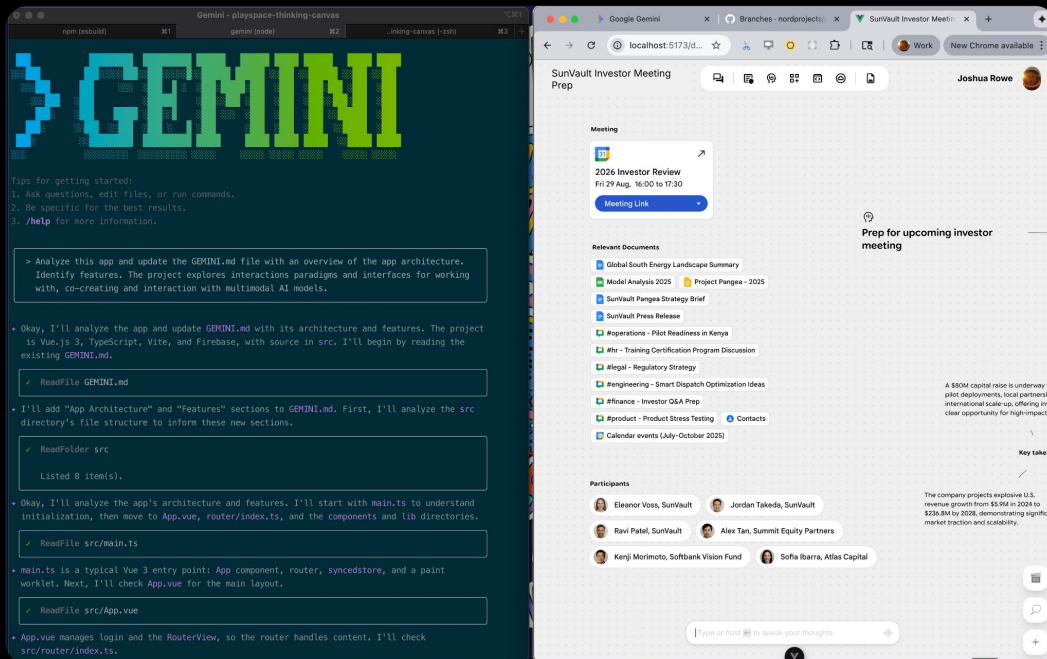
Gemini - playspace-thinking-canvas

npm (esbuild) ⌘1 | gemini (node) ⌘2 | ..inking-canvas (-zsh) ⌘3

> GEMINI

Tips for getting started:
1. Ask questions, edit files, or run commands.
2. Be specific for the best results.
3. /help for more information.

> Analyze this app and update the GEMINI.md file with an overview of the app architecture. Identify features. The project explores interactions paradigms and interfaces for working with, co-creating and interaction with multimodal AI models.

✦ Okay, I'll analyze the app and update GEMINI.md with its architecture and features. The project is Vue.js 3, TypeScript, Vite, and Firebase, with source in src. I'll begin by reading the existing GEMINI.md.

✓ ReadFile GEMINI.md

✦ I'll add "App Architecture" and "Features" sections to GEMINI.md. First, I'll analyze the src directory's file structure to inform these new sections.

✓ ReadFolder src

Listed 8 item(s).

✦ Okay, I'll analyze the app's architecture and features. I'll start with main.ts to understand initialization, then move to App.vue, router/index.ts, and the components and lib directories.

✓ ReadFile src/main.ts

✦ main.ts is a typical Vue 3 entry point: App component, router, syncedstore, and a paint worklet. Next, I'll check App.vue for the main layout.

✓ ReadFile src/App.vue

✦ App.vue manages login and the RouterView, so the router handles content. I'll check src/router/index.ts.

Google Gemini | Branches - nordprojects | SunVault Investor Meetin

localhost:5173/d... Work New Chrome available

SunVault Investor Meeting Prep

Joshua Rowe

Meeting

2026 Investor Review
Fri 29 Aug, 16:00 to 17:30

Meeting Link

Relevant Documents

Global South Energy Landscape Summary
Model Analysis 2025
Project Pangea - 2025
SunVault Pangea Strategy Brief
SunVault Press Release
#operations - Pilot Readiness in Kenya
#hr - Training Certification Program Discussion
#legal - Regulatory Strategy
#engineering - Smart Dispatch Optimization Ideas
#finance - Investor Q&A Prep
#product - Product Stress Testing
Contacts
Calendar events (July-October 2025)

Participants

Eleanor Voss, SunVault
Jordan Takeda, SunVault
Ravi Patel, SunVault
Alex Tan, Summit Equity Partners
Kenji Morimoto, Softbank Vision Fund
Sofia Ibarra, Atlas Capital

Prep for upcoming investor meeting

A $80M capital raise is underway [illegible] pilot deployments, local partners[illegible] international scale-up, offering in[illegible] clear opportunity for high-impact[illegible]

Key take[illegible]

The company projects explosive U.S. revenue growth from $5.9M in 2024 to $236.8M by 2028, demonstrating signific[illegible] market traction and scalability.

Type or hold to speak your thoughts